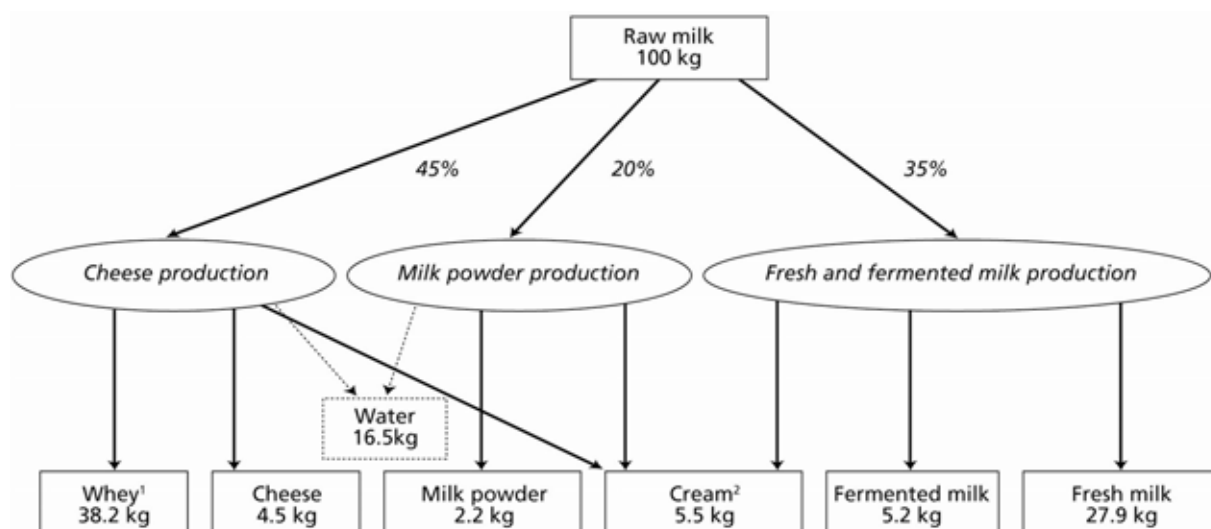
Raw milk
100 kg

45%

20%

35%

Cheese production

Milk powder production

Fresh and fermented milk production

Water
16.5kg

Whey$^1$
38.2 kg

Cheese
4.5 kg

Milk powder
2.2 kg

Cream$^2$
5.5 kg

Fermented milk
5.2 kg

Fresh milk
27.9 kg